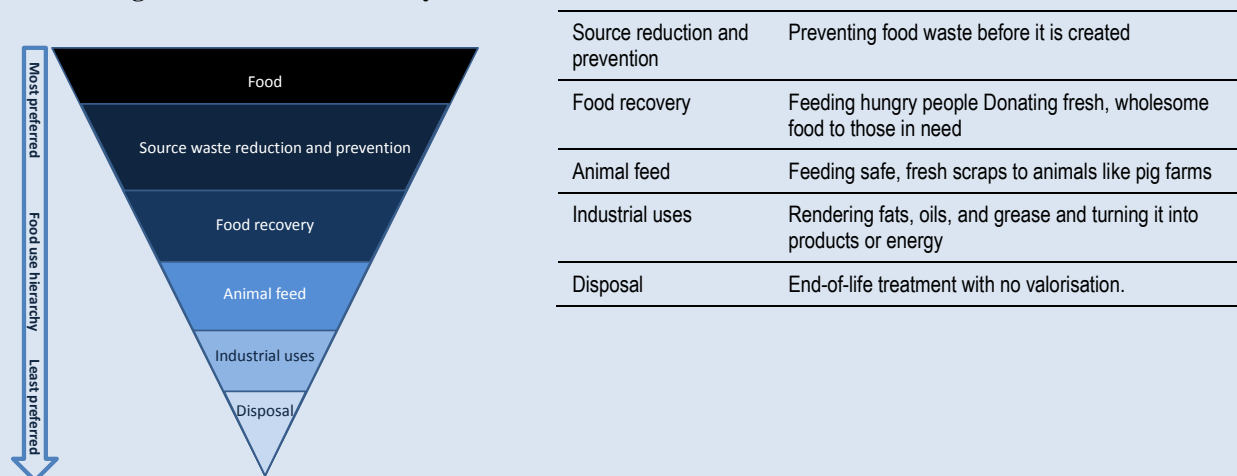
Most preferred   Food use hierarchy   Least preferred

Food

Source waste reduction and prevention

Food recovery

Animal feed

Industrial uses

Disposal

| Source reduction and prevention | Preventing food waste before it is created |
|---|---|
| Food recovery | Feeding hungry people Donating fresh, wholesome food to those in need |
| Animal feed | Feeding safe, fresh scraps to animals like pig farms |
| Industrial uses | Rendering fats, oils, and grease and turning it into products or energy |
| Disposal | End-of-life treatment with no valorisation. |